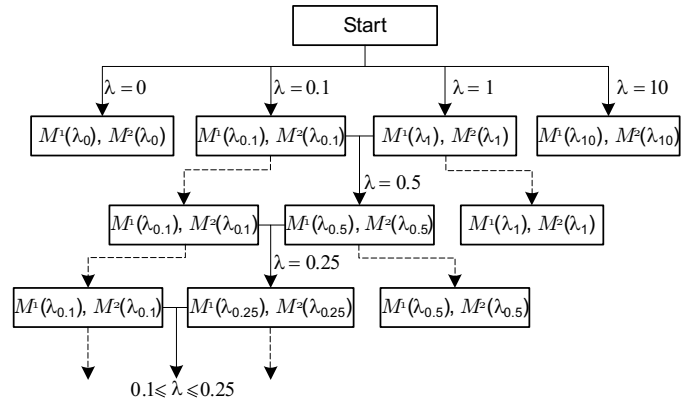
Start

$\lambda = 0$

$\lambda = 0.1$

$\lambda = 1$

$\lambda = 10$

$M^1(\lambda_0), M^2(\lambda_0)$

$M^1(\lambda_{0.1}), M^2(\lambda_{0.1})$

$M^1(\lambda_1), M^2(\lambda_1)$

$M^1(\lambda_{10}), M^2(\lambda_{10})$

$\lambda = 0.5$

$M^1(\lambda_{0.1}), M^2(\lambda_{0.1})$

$M^1(\lambda_{0.5}), M^2(\lambda_{0.5})$

$M^1(\lambda_1), M^2(\lambda_1)$

$\lambda = 0.25$

$M^1(\lambda_{0.1}), M^2(\lambda_{0.1})$

$M^1(\lambda_{0.25}), M^2(\lambda_{0.25})$

$M^1(\lambda_{0.5}), M^2(\lambda_{0.5})$

$0.1 \leqslant \lambda \leqslant 0.25$